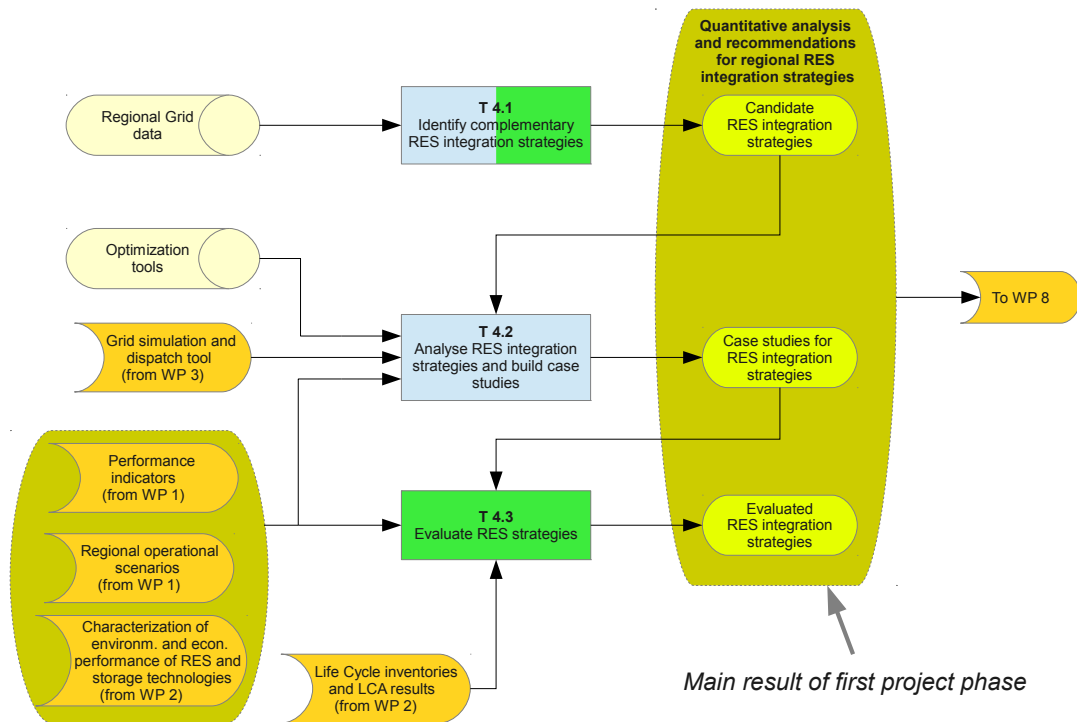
Quantitative analysis and recommendations for regional RES integration strategies

Regional Grid data

T 4.1
Identify complementary RES integration strategies

Candidate RES integration strategies

Optimization tools

To WP 8

Grid simulation and dispatch tool (from WP 3)

T 4.2
Analyse RES integration strategies and build case studies

Case studies for RES integration strategies

Performance indicators (from WP 1)

Regional operational scenarios (from WP 1)

T 4.3
Evaluate RES strategies

Evaluated RES integration strategies

Characterization of environm. and econ. performance of RES and storage technologies (from WP 2)

Life Cycle inventories and LCA results (from WP 2)

Main result of first project phase